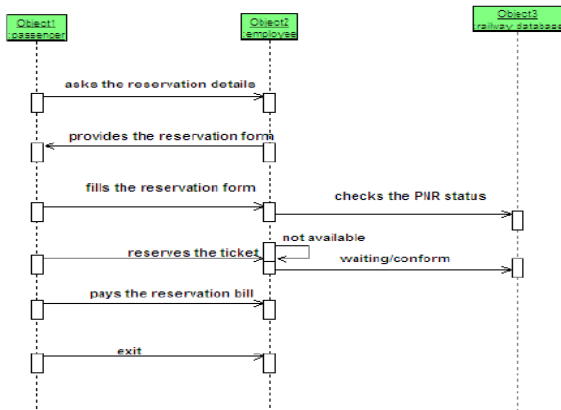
Object1
:passenger

Object2
:employee

Object3
:railway database

asks the reservation details

provides the reservation form

fills the reservation form

checks the PNR status

not available

reserves the ticket

waiting/conform

pays the reservation bill

exit